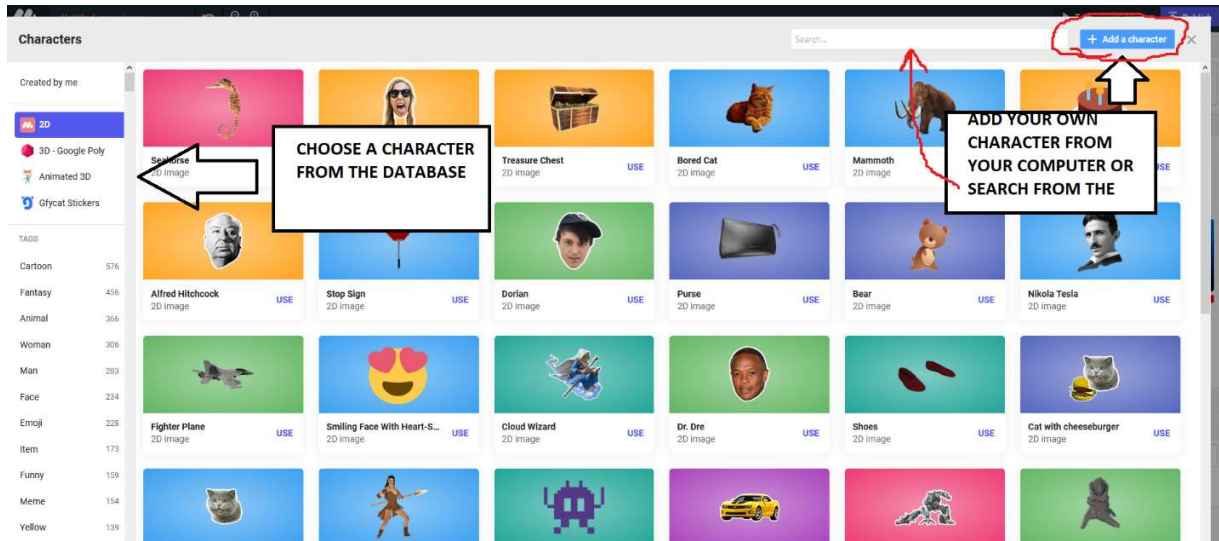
Characters

Search...

+ Add a character

Created by me

2D

3D - Google Poly

Animated 3D

Gfycat Stickers

TAGS

| | |
|---|---|
| Cartoon | 576 |
| Fantasy | 456 |
| Animal | 366 |
| Woman | 306 |
| Man | 283 |
| Face | 234 |
| Emoji | 228 |
| Item | 173 |
| Funny | 159 |
| Meme | 154 |
| Yellow | 139 |

Seahorse
2D image

CHOOSE A CHARACTER FROM THE DATABASE

Treasure Chest
2D image
USE

Bored Cat
2D image
USE

Mammoth
2D image

ADD YOUR OWN CHARACTER FROM YOUR COMPUTER OR SEARCH FROM THE

USE

Alfred Hitchcock
2D image
USE

Stop Sign
2D image
USE

Dorian
2D image
USE

Purse
2D image
USE

Bear
2D image
USE

Nikola Tesla
2D image
USE

Fighter Plane
2D image
USE

Smiling Face With Heart-S...
2D image
USE

Cloud Wizard
2D image
USE

Dr. Dre
2D image
USE

Shoes
2D image
USE

Cat with cheeseburger
2D image
USE